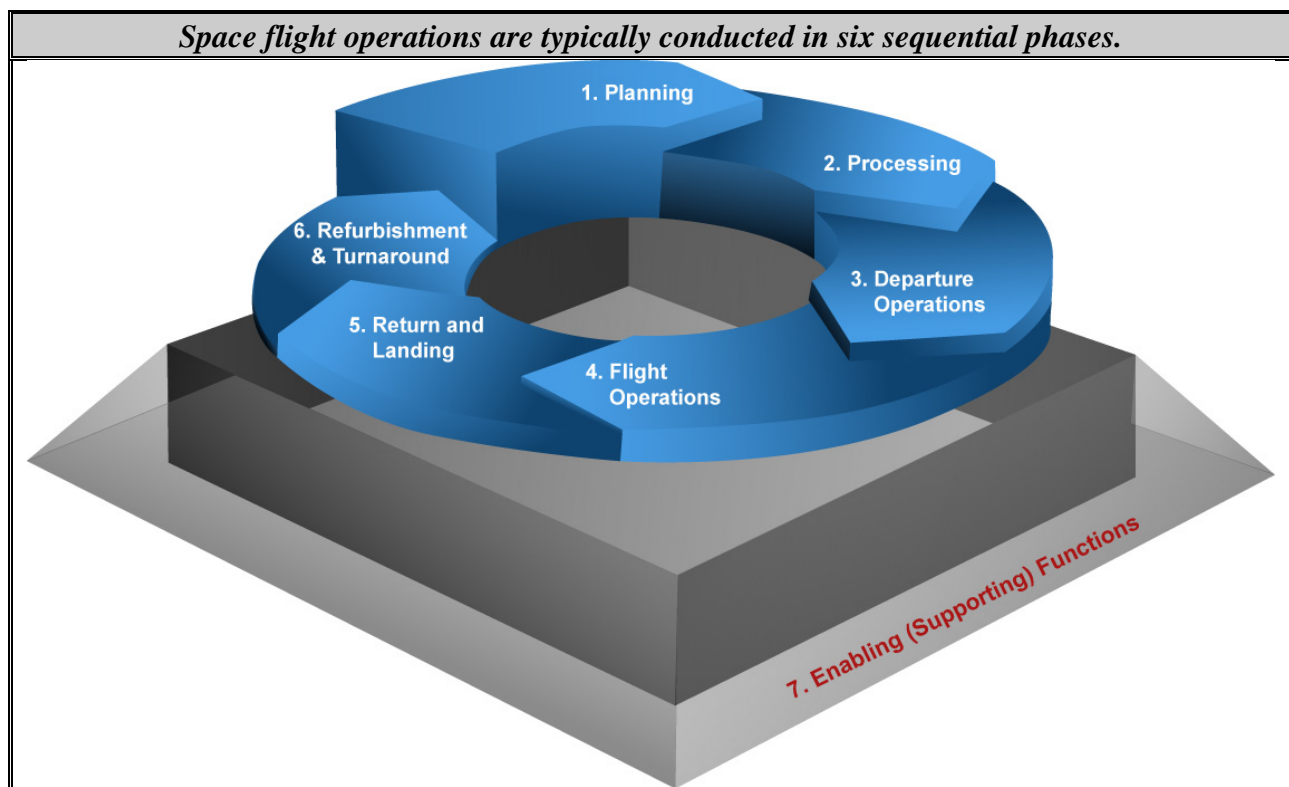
Space flight operations are typically conducted in six sequential phases.

1. Planning

2. Processing

3. Departure Operations

4. Flight Operations

5. Return and Landing

6. Refurbishment & Turnaround

7. Enabling (Supporting) Functions